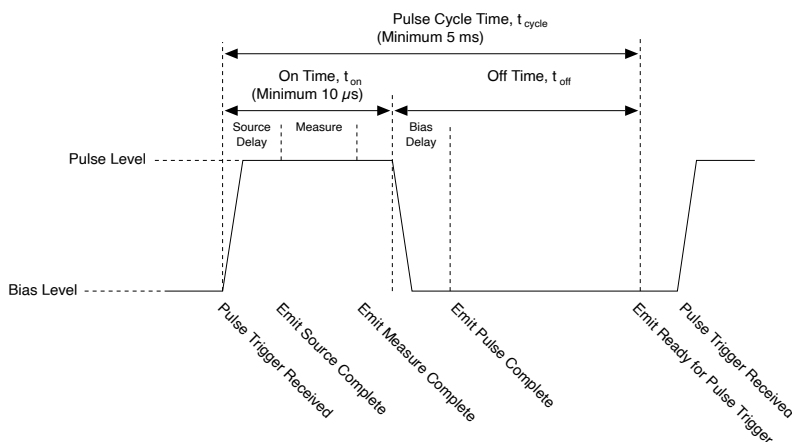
Pulse Cycle Time, $t_{cycle}$
(Minimum 5 ms)

On Time, $t_{on}$
(Minimum 10 $\mu$s)

Off Time, $t_{off}$

Source Delay

Measure

Bias Delay

Pulse Level

Bias Level

Pulse Trigger Received

Emit Source Complete

Emit Measure Complete

Emit Pulse Complete

Emit Ready for Pulse Trigger

Pulse Trigger Received